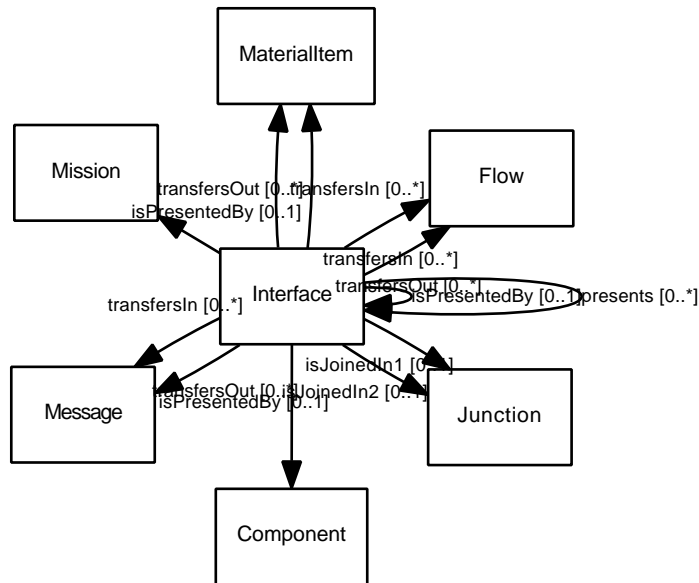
MaterialItem

Mission

Flow

transfersOut [0..*]

transfersIn [0..*]

isPresentedBy [0..1]

transfersIn [0..*]

Interface

transfersOut [0..*]

isPresentedBy [0..1]

presents [0..*]

transfersIn [0..*]

isJoinedIn1 [0..*]

transfersOut [0..*]

isJoinedIn2 [0..*]

isPresentedBy [0..1]

Message

Junction

Component